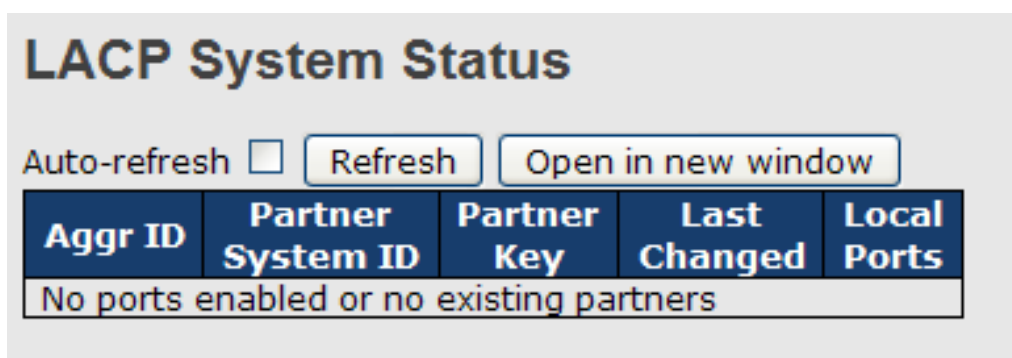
LACP System Status

Auto-refresh Refresh Open in new window

| Aggr ID | Partner System ID | Partner Key | Last Changed | Local Ports |
|---|---|---|---|---|
| No ports enabled or no existing partners | | | | |